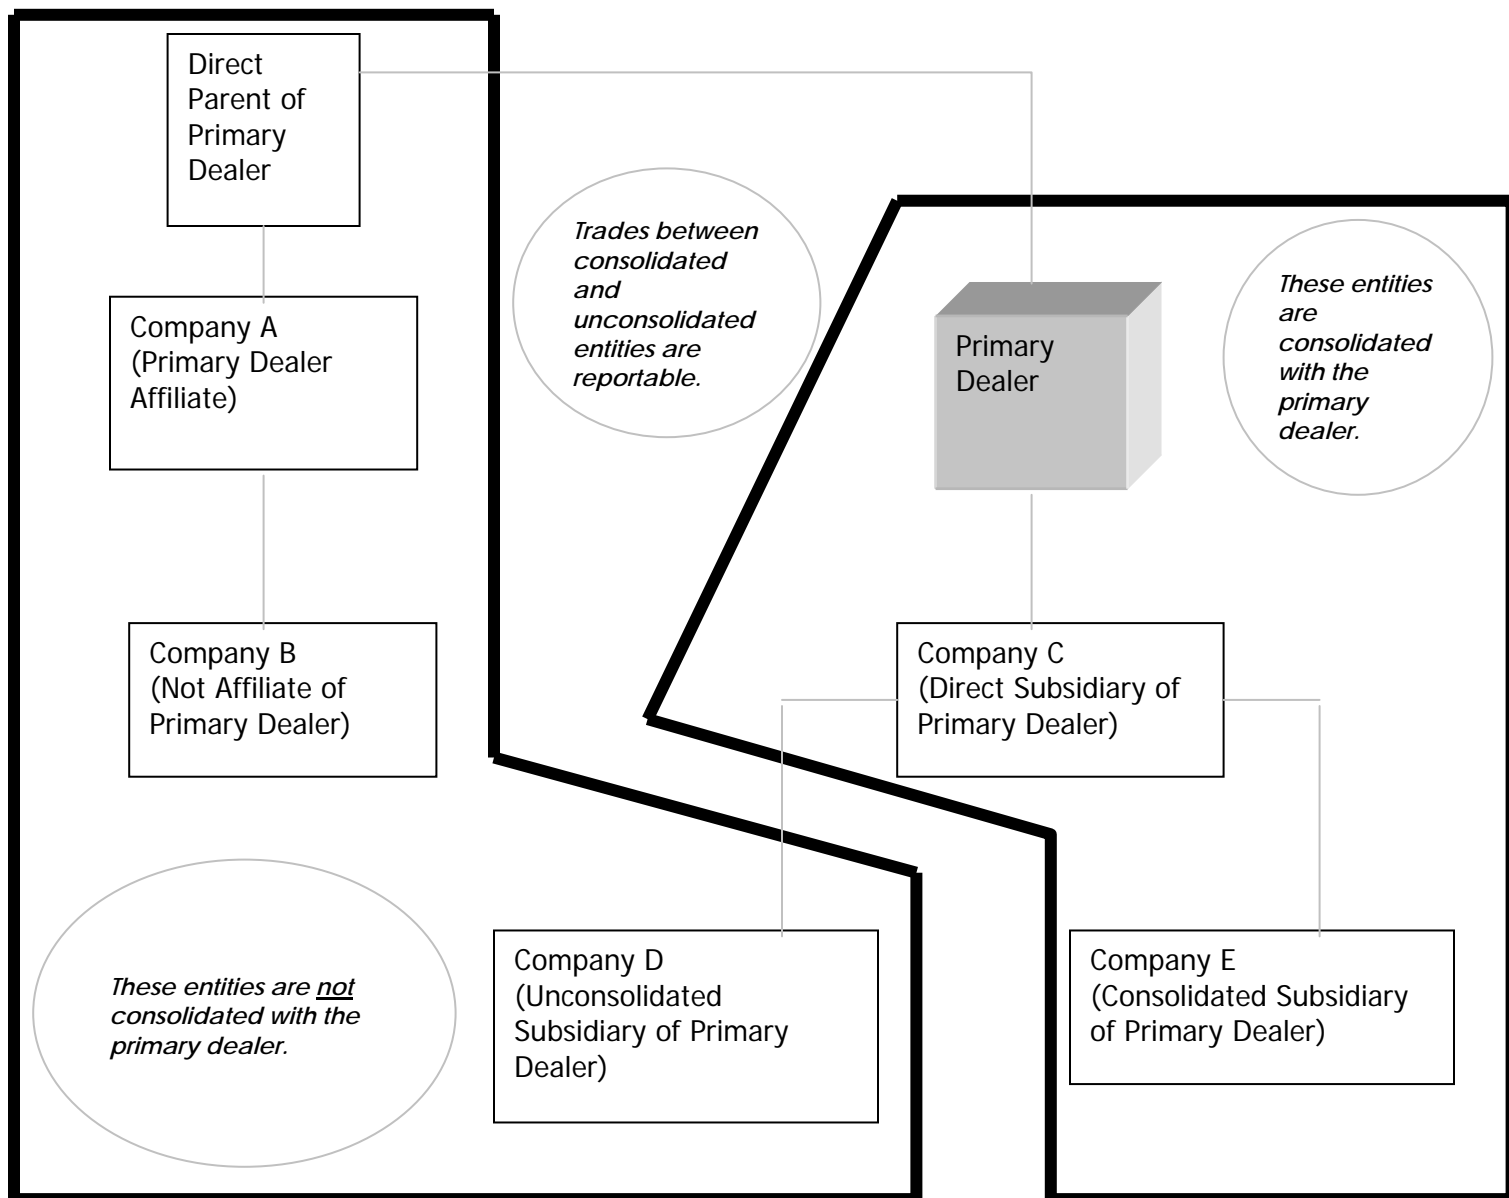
Direct Parent of Primary Dealer

Trades between consolidated and unconsolidated entities are reportable.

Company A (Primary Dealer Affiliate)

Primary Dealer

These entities are consolidated with the primary dealer.

Company B (Not Affiliate of Primary Dealer)

Company C (Direct Subsidiary of Primary Dealer)

These entities are not consolidated with the primary dealer.

Company D (Unconsolidated Subsidiary of Primary Dealer)

Company E (Consolidated Subsidiary of Primary Dealer)